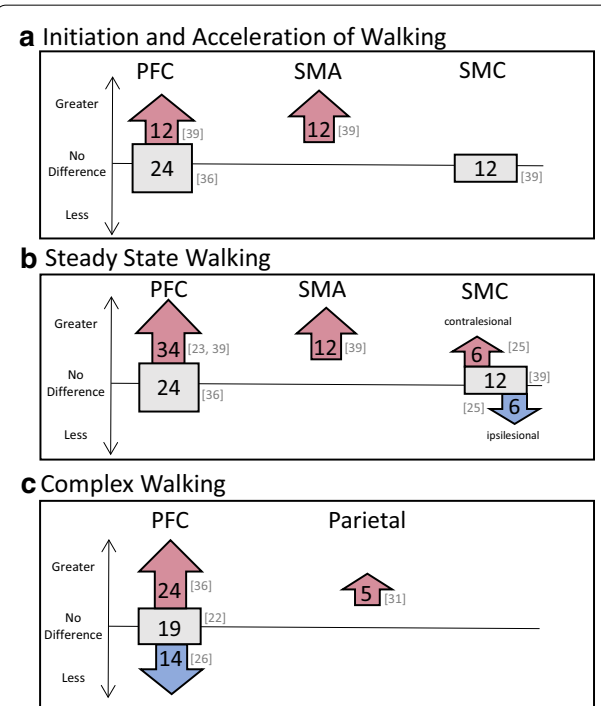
a Initiation and Acceleration of Walking

PFC SMA SMC

Greater

No Difference

Less

12 [39]

12 [39]

24 [36]

12 [39]

b Steady State Walking

PFC SMA SMC

Greater

No Difference

Less

34 [23, 39]

12 [39]

contralesional

6 [25]

24 [36]

12 [39]

[25] 6

ipsilesional

c Complex Walking

PFC Parietal

Greater

No Difference

Less

24 [36]

5 [31]

19 [22]

14 [26]